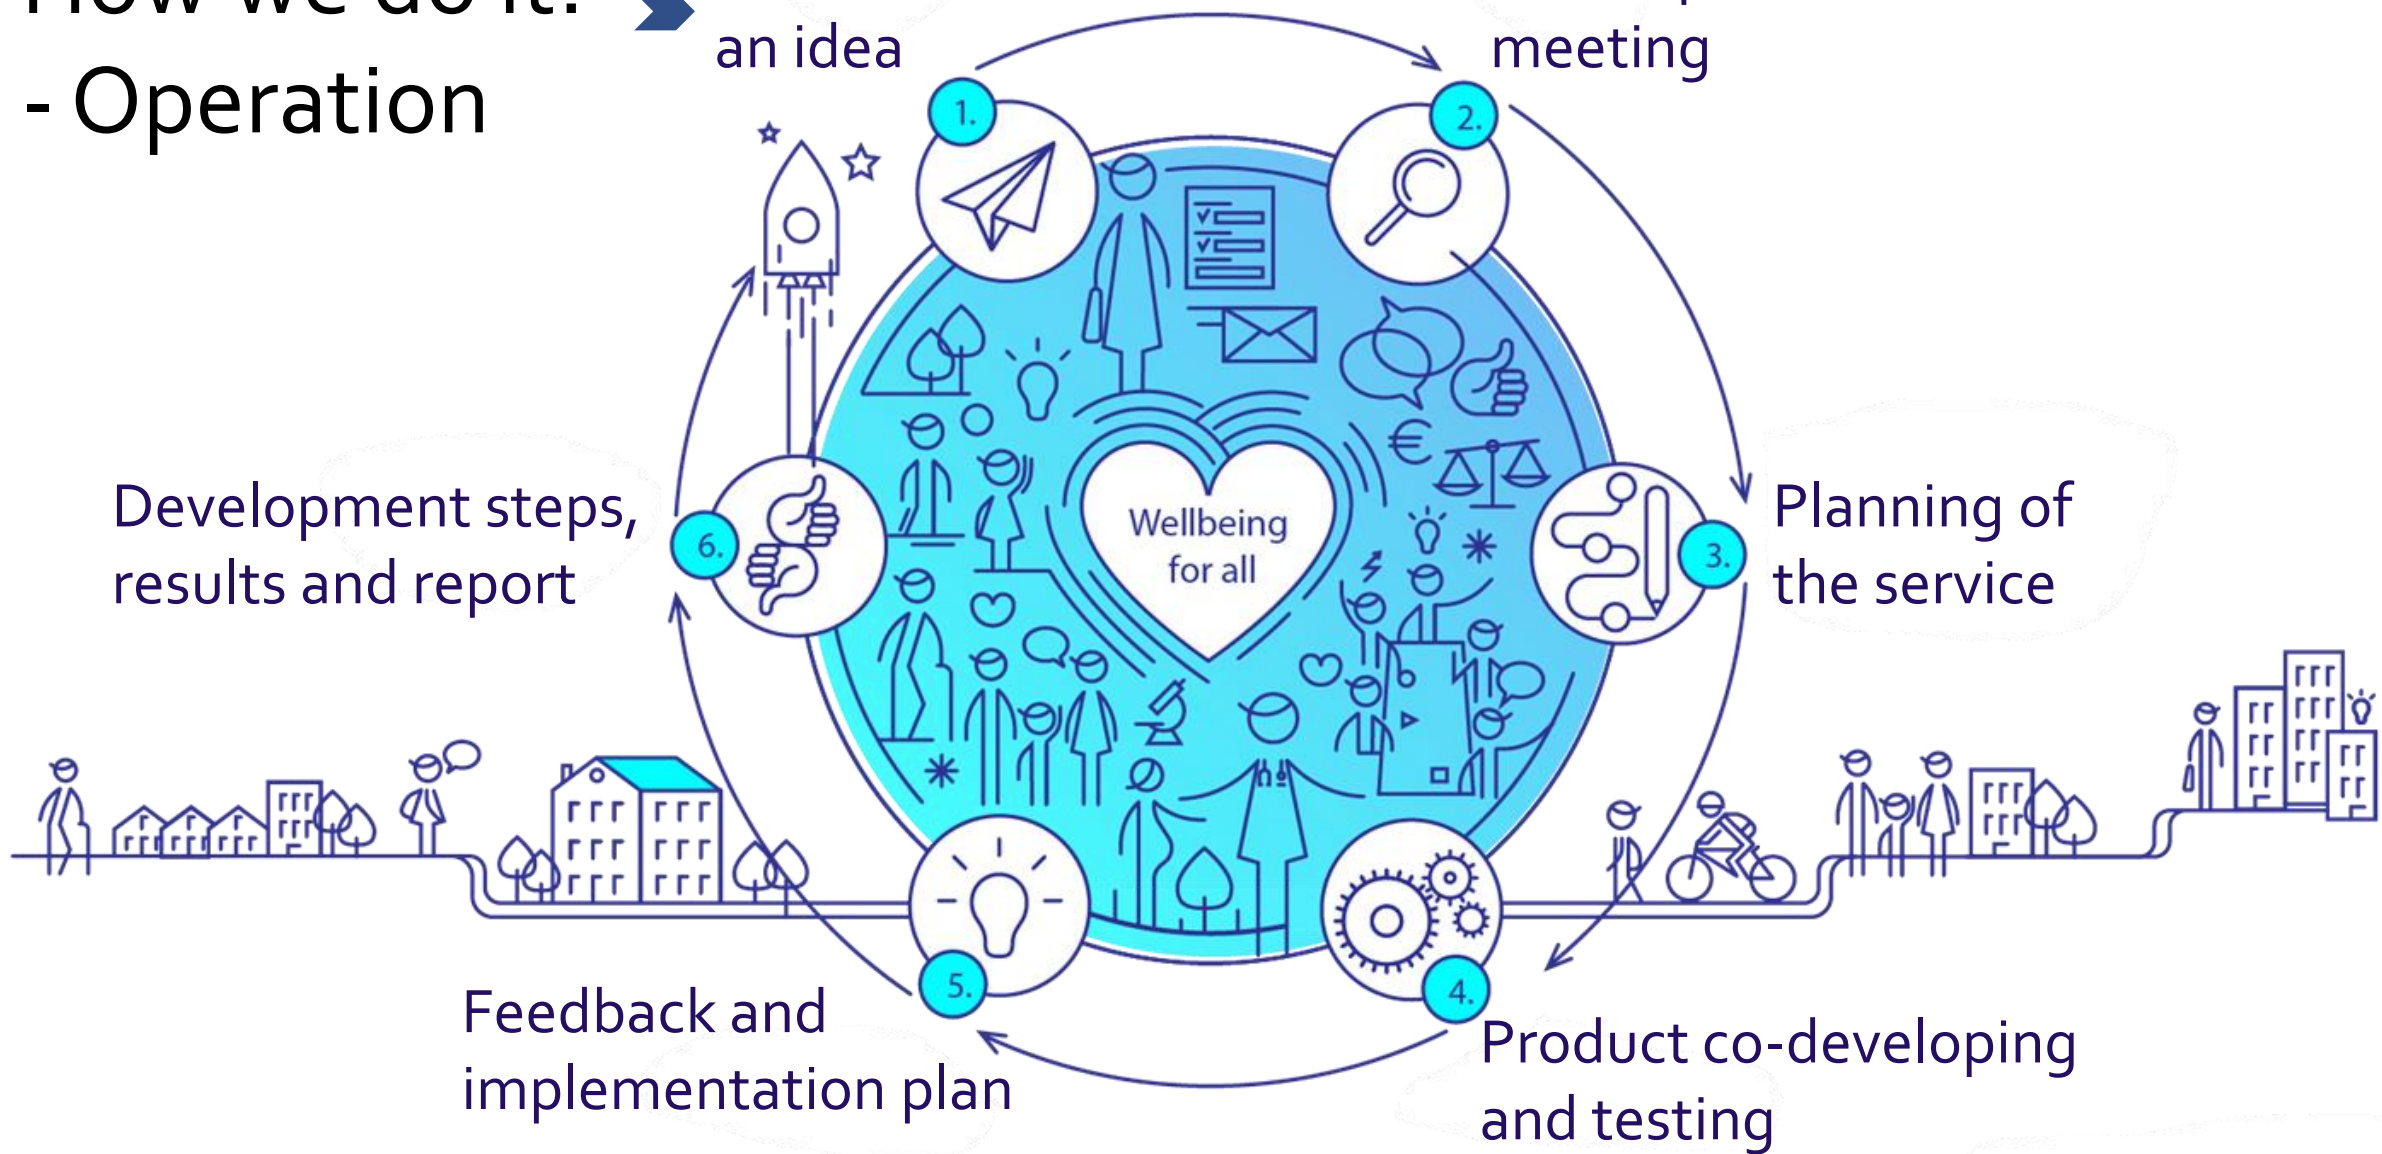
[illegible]
- Operation

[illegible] an idea

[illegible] meeting

1.

2.

Wellbeing for all

Planning of the service

3.

Development steps, results and report

6.

5.

4.

Feedback and implementation plan

Product co-developing and testing